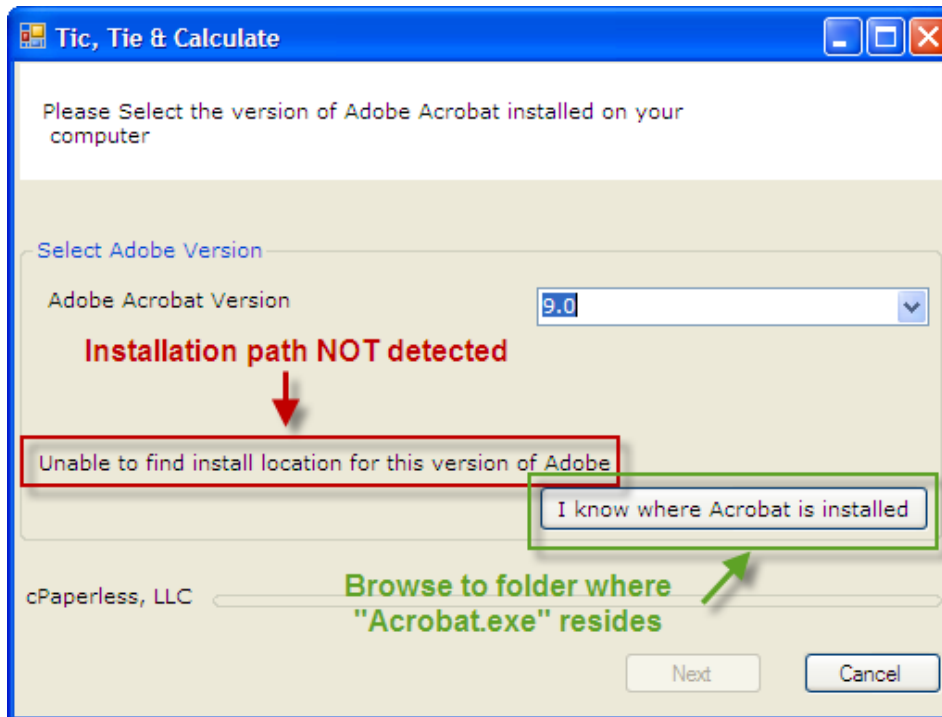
Tic, Tie & Calculate

Please Select the version of Adobe Acrobat installed on your computer

Select Adobe Version

Adobe Acrobat Version

9.0

Installation path NOT detected

Unable to find install location for this version of Adobe

I know where Acrobat is installed

cPaperless, LLC

Browse to folder where "Acrobat.exe" resides

Next

Cancel